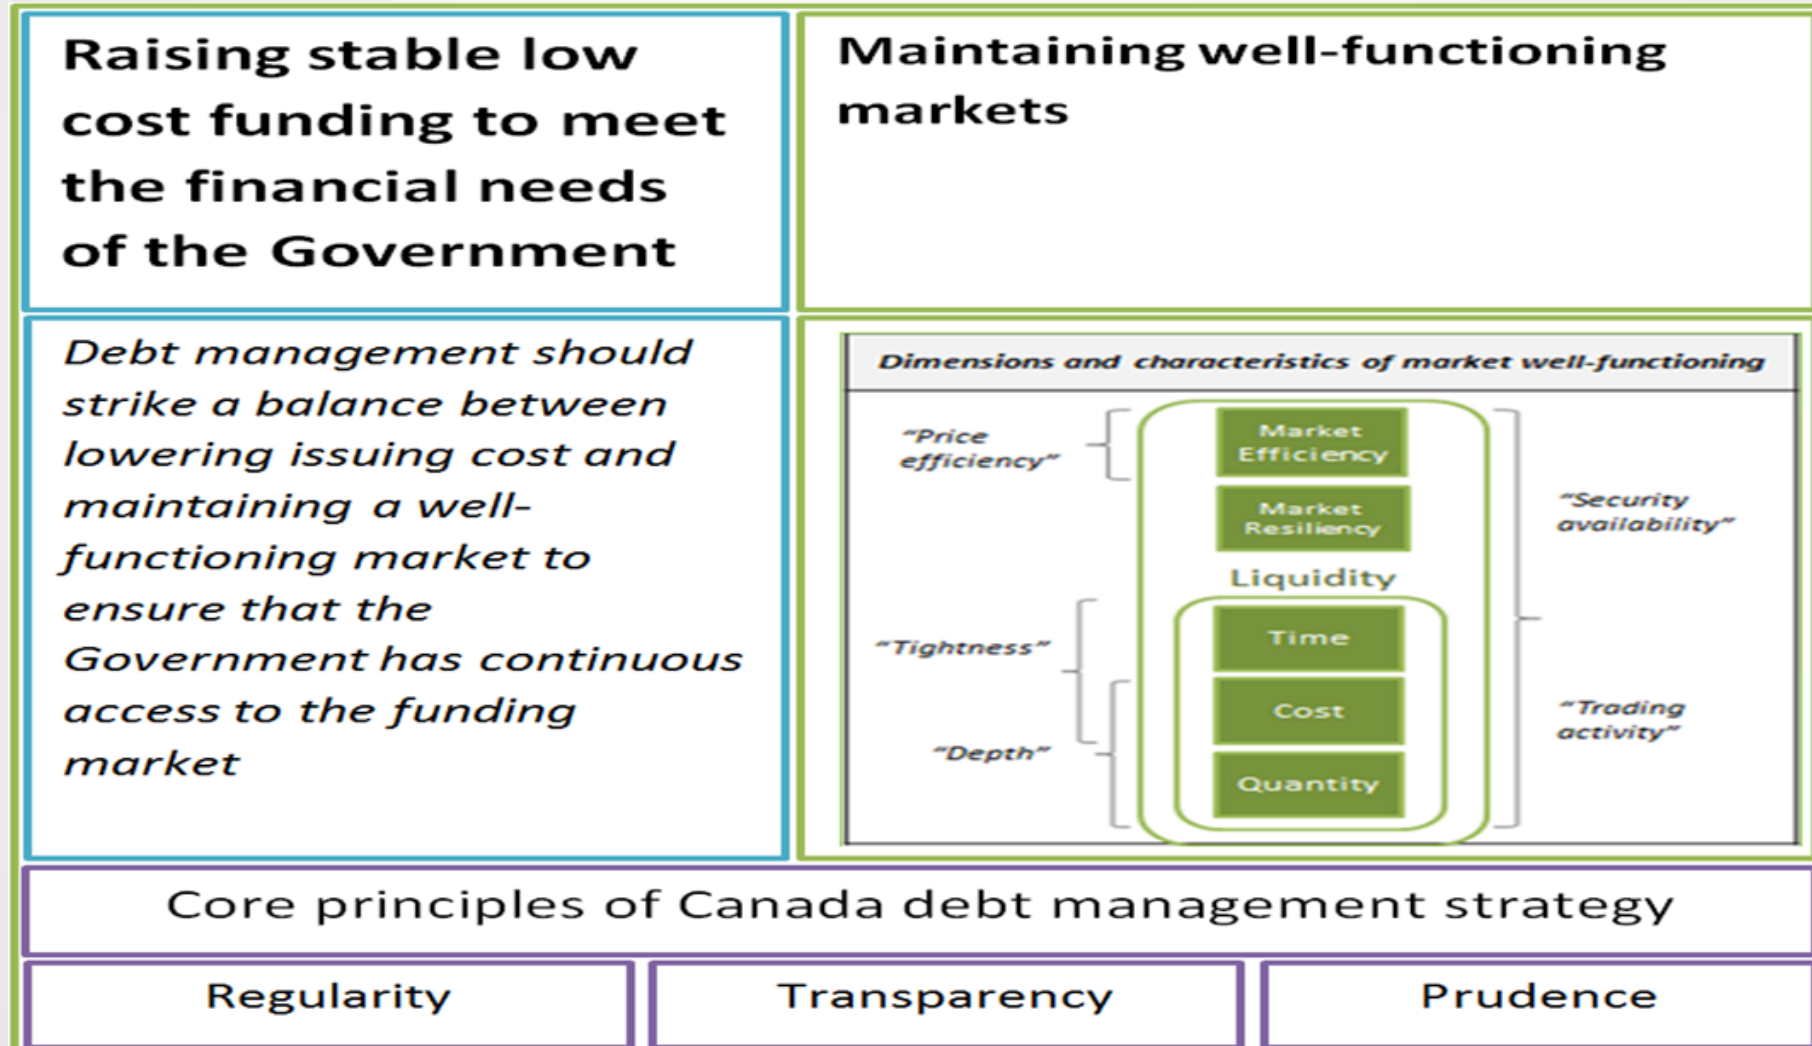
Raising stable low cost funding to meet the financial needs of the Government

Maintaining well-functioning markets

Debt management should strike a balance between lowering issuing cost and maintaining a well-functioning market to ensure that the Government has continuous access to the funding market

Dimensions and characteristics of market well-functioning

"Price efficiency"

Market Efficiency

Market Resiliency

"Security availability"

Liquidity

"Tightness"

Time

Cost

"Trading activity"

"Depth"

Quantity

Core principles of Canada debt management strategy

Regularity

Transparency

Prudence